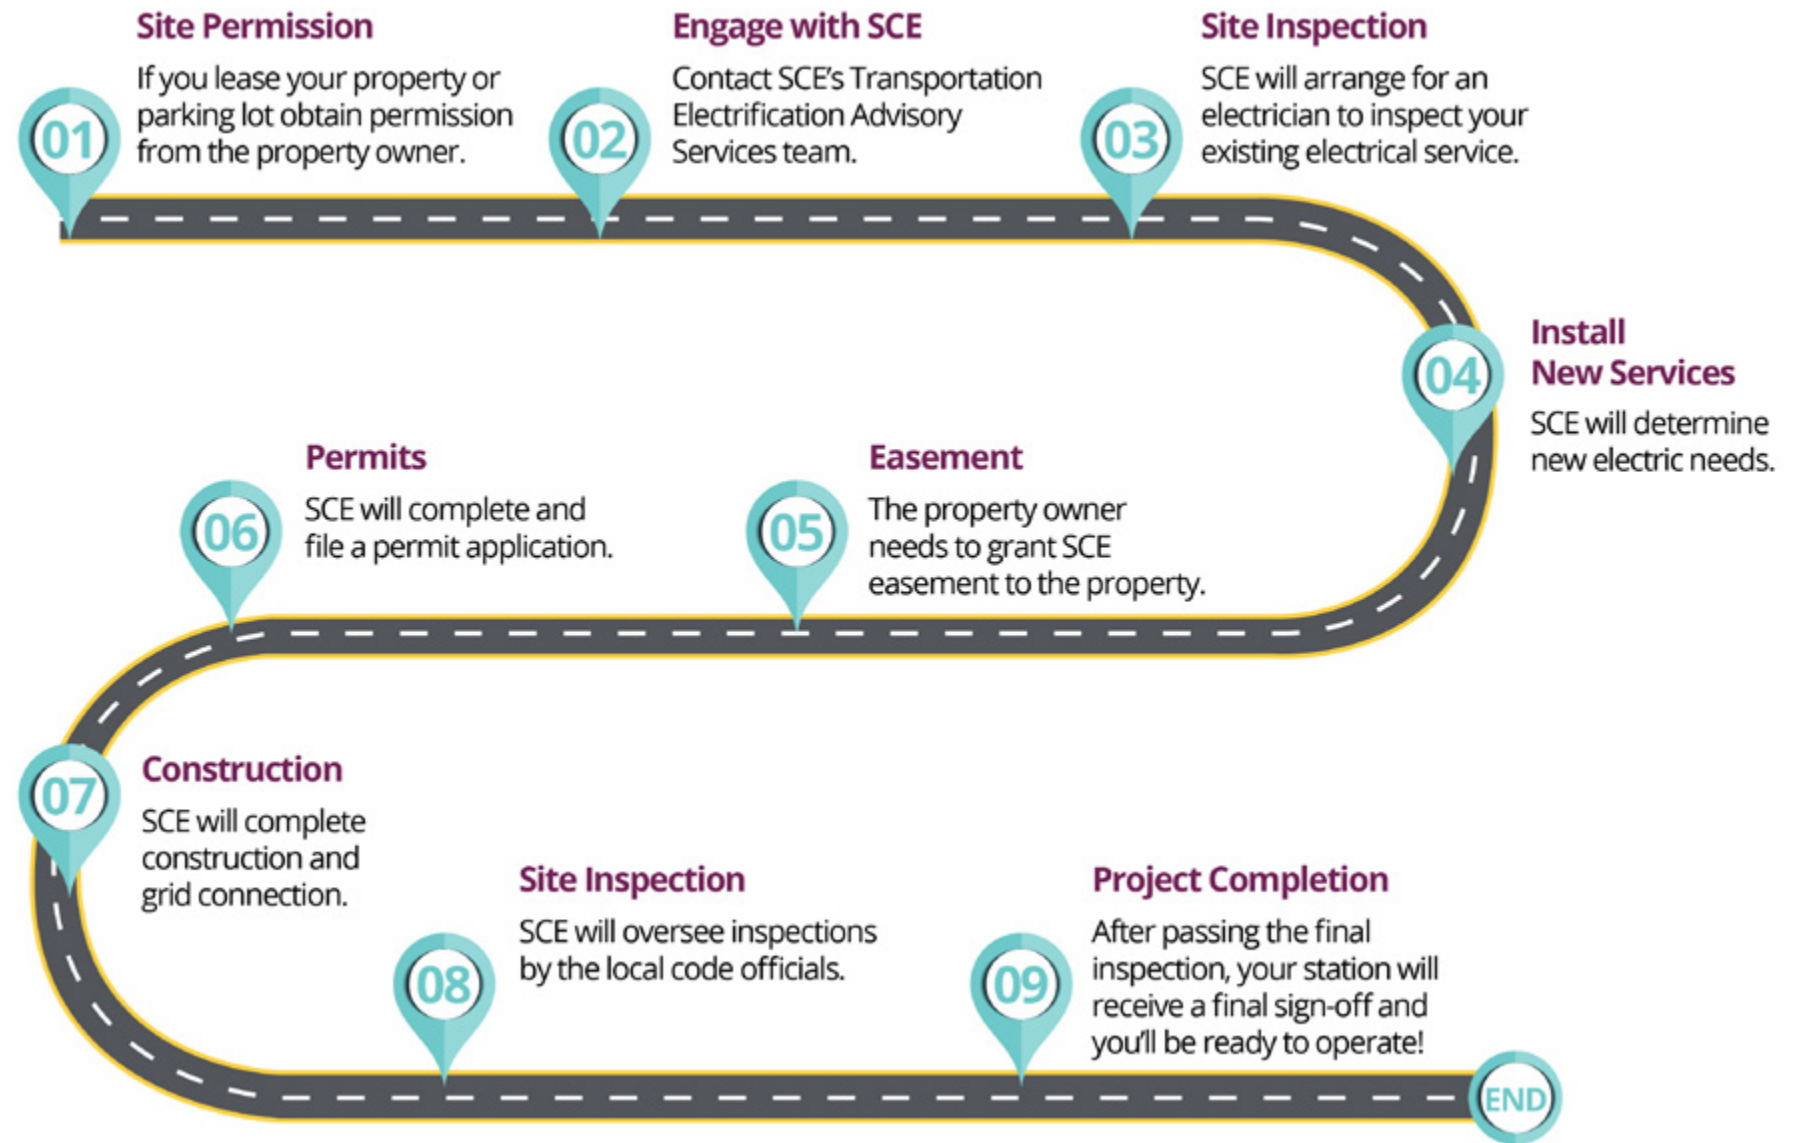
01

Site Permission

If you lease your property or parking lot obtain permission from the property owner.

02

Engage with SCE

Contact SCE's Transportation Electrification Advisory Services team.

03

Site Inspection

SCE will arrange for an electrician to inspect your existing electrical service.

04

Install New Services

SCE will determine new electric needs.

05

Easement

The property owner needs to grant SCE easement to the property.

06

Permits

SCE will complete and file a permit application.

07

Construction

SCE will complete construction and grid connection.

08

Site Inspection

SCE will oversee inspections by the local code officials.

09

Project Completion

After passing the final inspection, your station will receive a final sign-off and you'll be ready to operate!

END